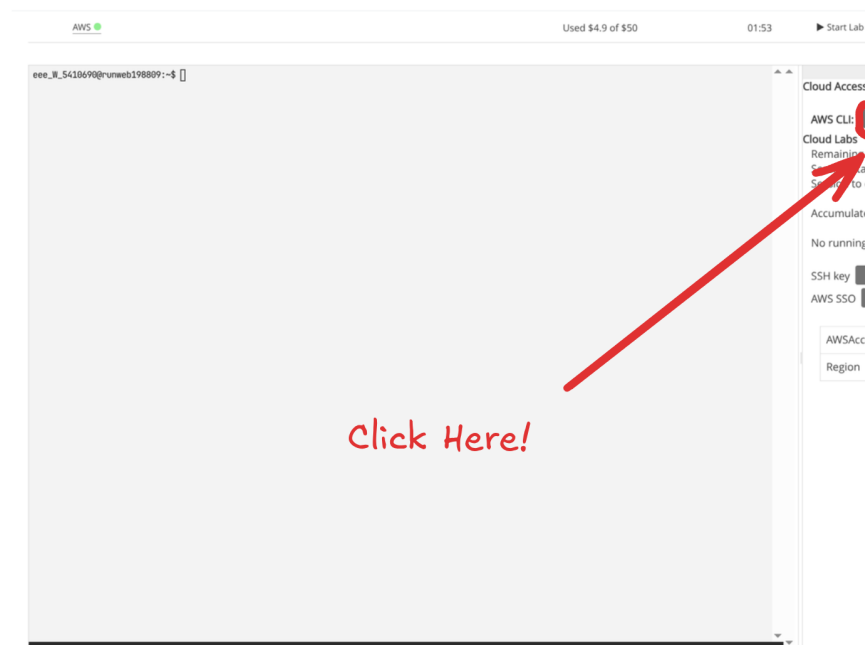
AWS

Used $4.9 of $50

01:53

▶ Start Lab

eee_W_5410690@runweb198809:~$

Cloud Access

AWS CLI:

Cloud Labs

Remainin

S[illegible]

S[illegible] to

Accumulat

No running

SSH key

AWS SSO

| AWSAcc |
|---|
| Region |

Click Here!